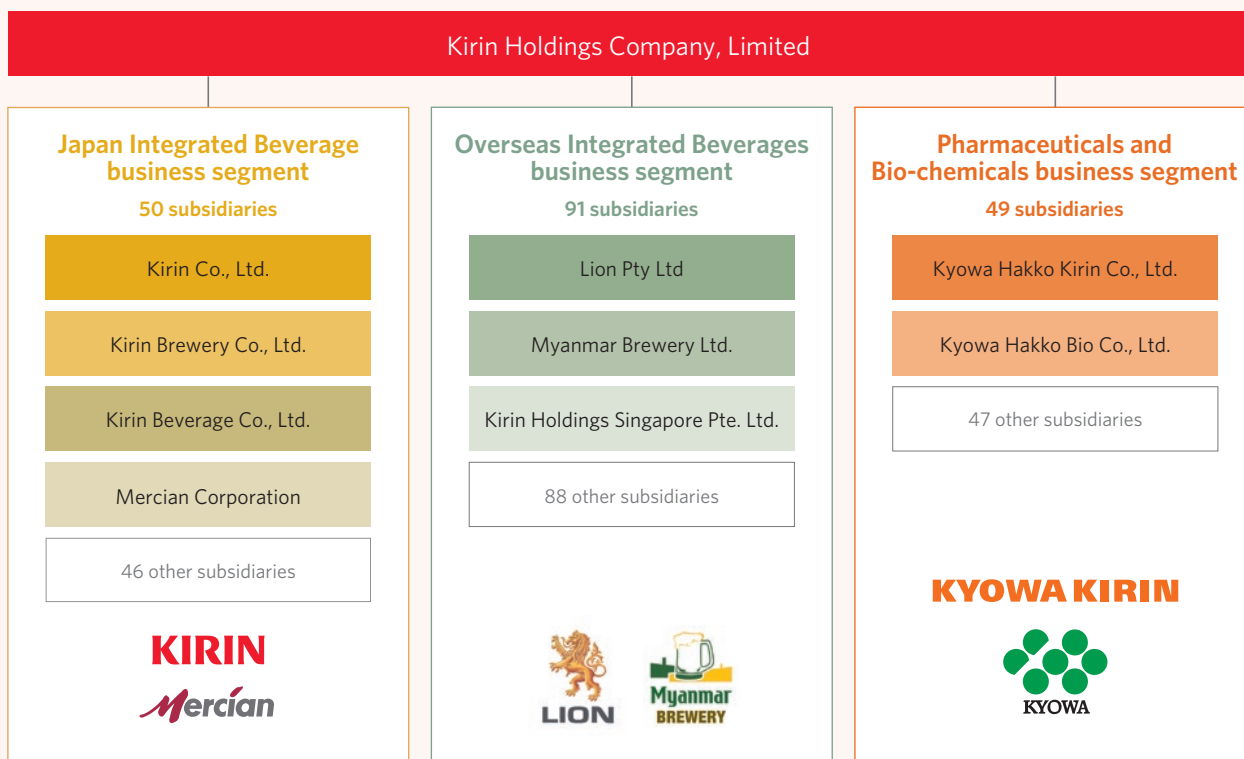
Kirin Holdings Company, Limited

Japan Integrated Beverage business segment
50 subsidiaries
Kirin Co., Ltd.
Kirin Brewery Co., Ltd.
Kirin Beverage Co., Ltd.
Mercian Corporation
46 other subsidiaries
KIRIN
Mercian

Overseas Integrated Beverages business segment
91 subsidiaries
Lion Pty Ltd
Myanmar Brewery Ltd.
Kirin Holdings Singapore Pte. Ltd.
88 other subsidiaries
LION
Myanmar BREWERY

Pharmaceuticals and Bio-chemicals business segment
49 subsidiaries
Kyowa Hakko Kirin Co., Ltd.
Kyowa Hakko Bio Co., Ltd.
47 other subsidiaries
KYOWA KIRIN
KYOWA